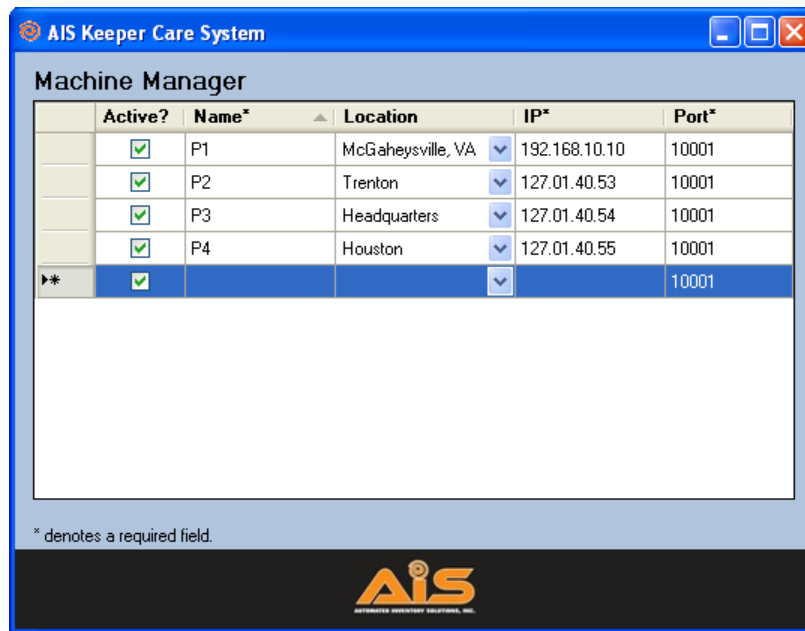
AIS Keeper Care System

Machine Manager

| | Active? | Name* | Location | IP* | Port* |
|---|---|---|---|---|---|
| | ☑ | P1 | McGaheysville, VA | 192.168.10.10 | 10001 |
| | ☑ | P2 | Trenton | 127.01.40.53 | 10001 |
| | ☑ | P3 | Headquarters | 127.01.40.54 | 10001 |
| | ☑ | P4 | Houston | 127.01.40.55 | 10001 |
| ▶* | ☑ | | | | 10001 |

* denotes a required field.

AIS
AUTOMATED INVENTORY SOLUTIONS, INC.